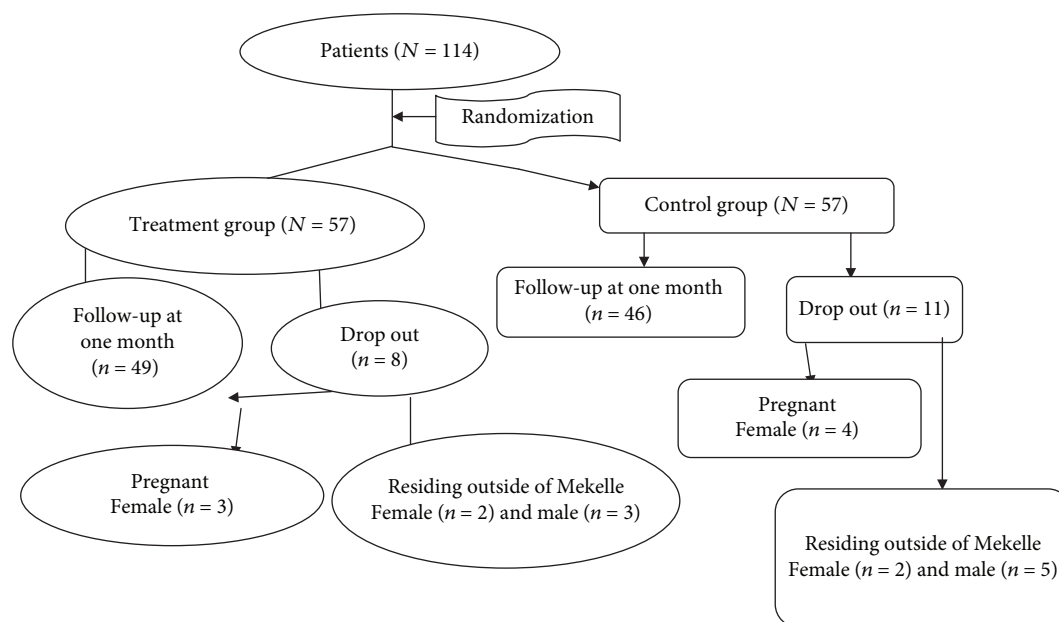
Patients ($N = 114$)

Randomization

Treatment group ($N = 57$)

Control group ($N = 57$)

Follow-up at one month ($n = 49$)

Drop out ($n = 8$)

Follow-up at one month ($n = 46$)

Drop out ($n = 11$)

Pregnant Female ($n = 4$)

Pregnant Female ($n = 3$)

Residing outside of Mekelle Female ($n = 2$) and male ($n = 3$)

Residing outside of Mekelle Female ($n = 2$) and male ($n = 5$)